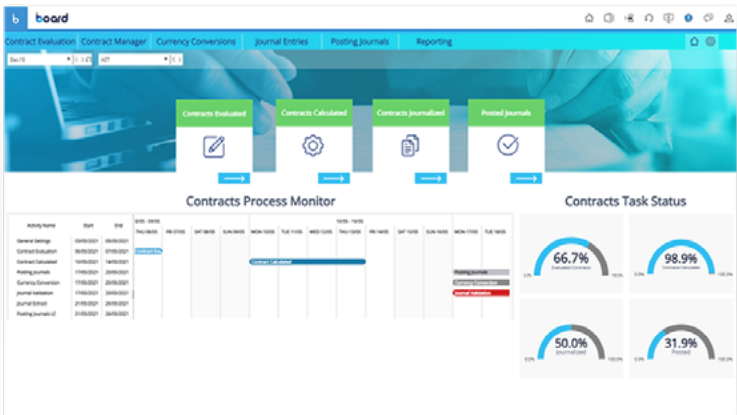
board

Contract Evaluation Contract Manager Currency Conversions Journal Entries Posting Journals Reporting

Dec19 ALT

Contracts Evaluated

Contracts Calculated

Contracts Journalized

Posted Journals

Contracts Process Monitor

| Activity Name | Start | End |
|---|---|---|
| General Settings | 03/05/2021 | 05/05/2021 |
| Contract Evaluation | 06/05/2021 | 07/05/2021 |
| Contract Calculated | 10/05/2021 | 14/05/2021 |
| Posting Journals | 17/05/2021 | 20/05/2021 |
| Currency Conversion | 17/05/2021 | 20/05/2021 |
| Journal Validation | 17/05/2021 | 20/05/2021 |
| Journal Extract | 21/05/2021 | 25/05/2021 |
| Posting Journals LC | 21/05/2021 | 26/05/2021 |

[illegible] THU 06/05 FRI 07/05 SAT 08/05 SUN 09/05 MON 10/05 TUE 11/05 WED 12/05 THU 13/05 FRI 14/05 SAT 15/05 SUN 16/05 MON 17/05 TUE 18/05

Contract Eva

Contract Calculated

Posting Journals

Currency Conversion

Journal Validation

Contracts Task Status

66.7%
Evaluated Contracts
0.0% 100.0%

98.9%
Contracts Calculated
0.0% 100.0%

50.0%
Journalized
0.0% 100.0%

31.9%
Posted
0.0% 100.0%